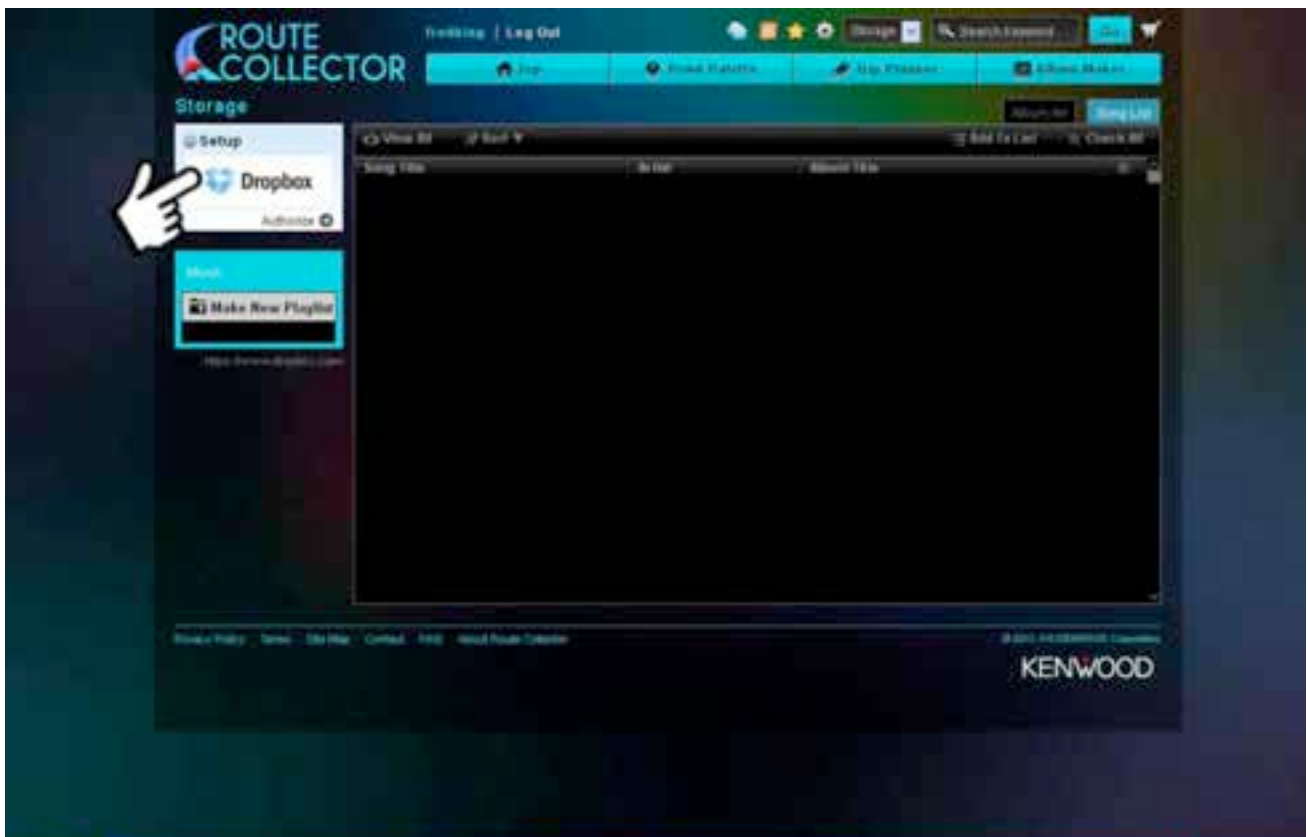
ROUTE COLLECTOR

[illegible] | Log Out

Storage

Search keyword

Go

Top

Road Palette

Trip Planner

Album Maker

Storage

Album Art

Song List

Setup

Dropbox

Authorize

View All

Sort

Add To List

Check All

Song Title

Artist

Album Title

Music

Make New Playlist

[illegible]

Privacy Policy Terms Site Map Contact FAQ About Route Collector

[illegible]

KENWOOD